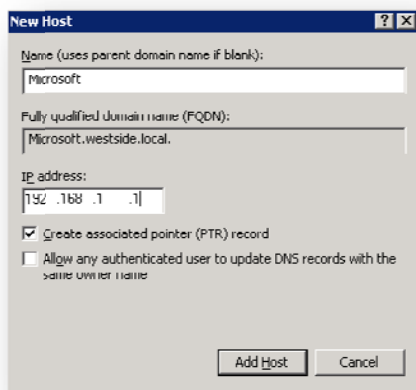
New Host

? X

Name (uses parent domain name if blank):

Microsoft

Fully qualified domain name (FQDN):

Microsoft.westside.local.

IP address:

192 .168 .1 .1

Create associated pointer (PTR) record

Allow any authenticated user to update DNS records with the same owner name

Add Host

Cancel